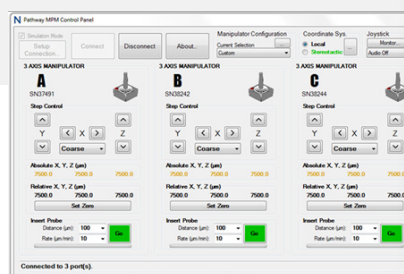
N Pathway MPM Control Panel

Simulation Mode

Setup Connection

Connect

Disconnect

About...

Manipulator Configuration

Current Selection

Custom

Coordinate Sys

Local

Stereotactic

Joystick

Monitor...

Audio Off

3 AXIS MANIPULATOR

A

SN37491

Step Control

Y

X

Z

Coarse

Absolute X, Y, Z (µm)

7500.0 7500.0 7500.0

Relative X, Y, Z (µm)

7500.0 7500.0 7500.0

Set Zero

Insert Probe

Distance (µm): 100

Rate (µm/min): 10

Go

3 AXIS MANIPULATOR

B

SN38242

Step Control

Y

X

Z

Coarse

Absolute X, Y, Z (µm)

7500.0 7500.0 7500.0

Relative X, Y, Z (µm)

7500.0 7500.0 7500.0

Set Zero

Insert Probe

Distance (µm): 100

Rate (µm/min): 10

Go

3 AXIS MANIPULATOR

C

SN38244

Step Control

Y

Coarse

Absolute X, Y, Z (µm)

7500.0

Relative X, Y, Z (µm)

7500.0

Insert Probe

Distance (µm): 100

Rate (µm/min): 10

Connected to 3 port(s).